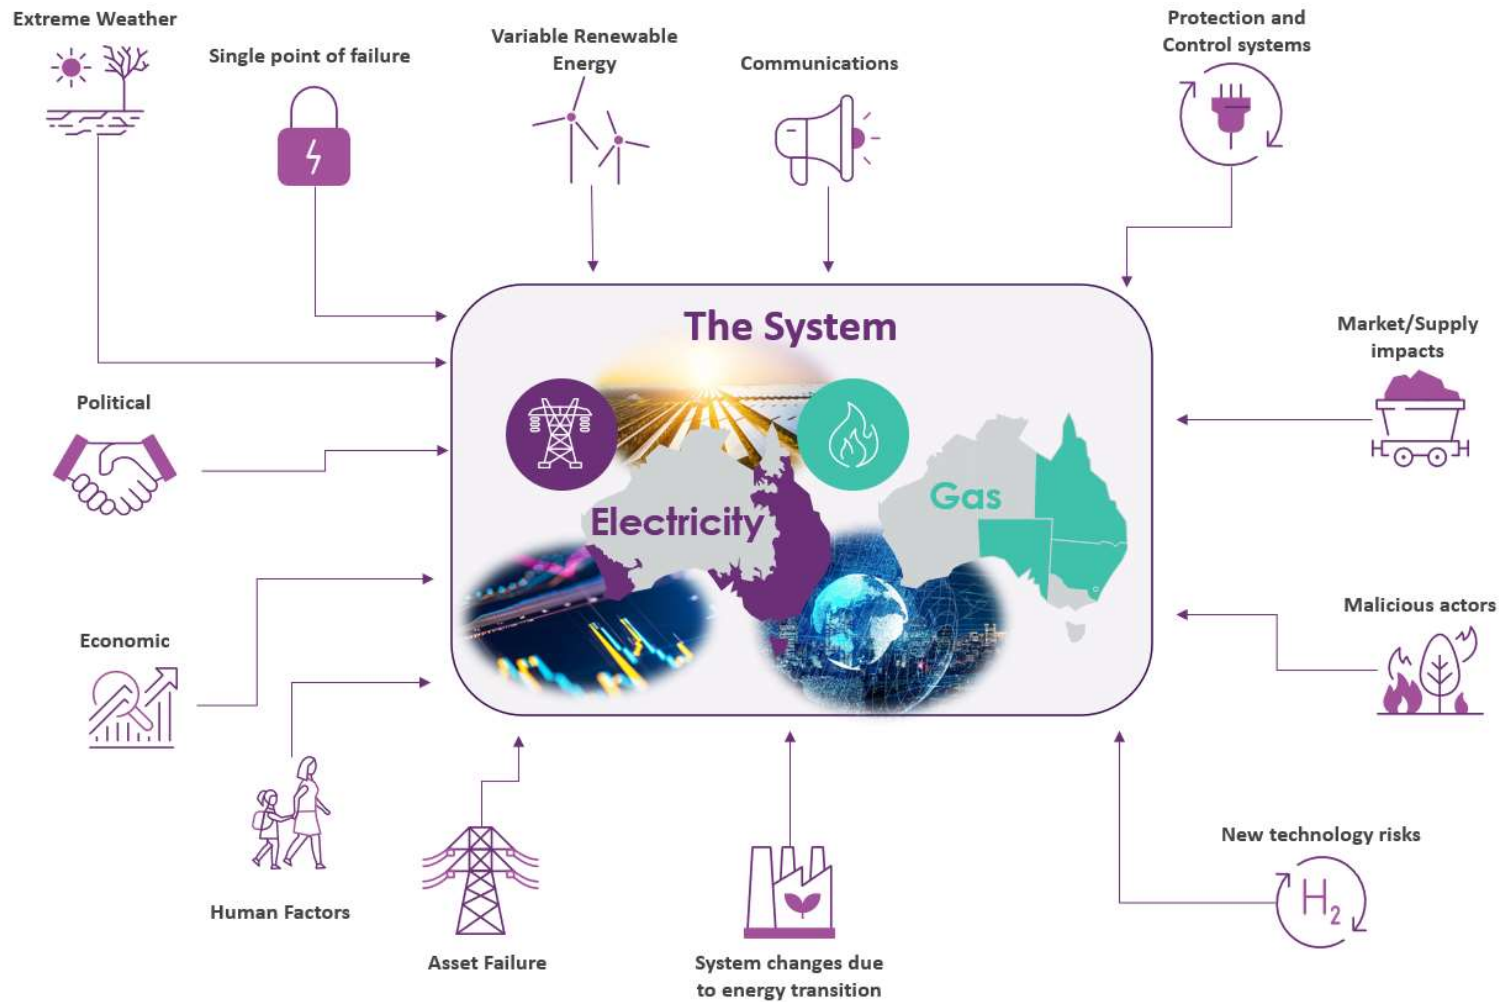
Extreme Weather

Single point of failure

Variable Renewable Energy

Communications

Protection and Control systems

The System

Electricity

Gas

Market/Supply impacts

Political

Economic

Malicious actors

Human Factors

Asset Failure

System changes due to energy transition

New technology risks

$H_2$